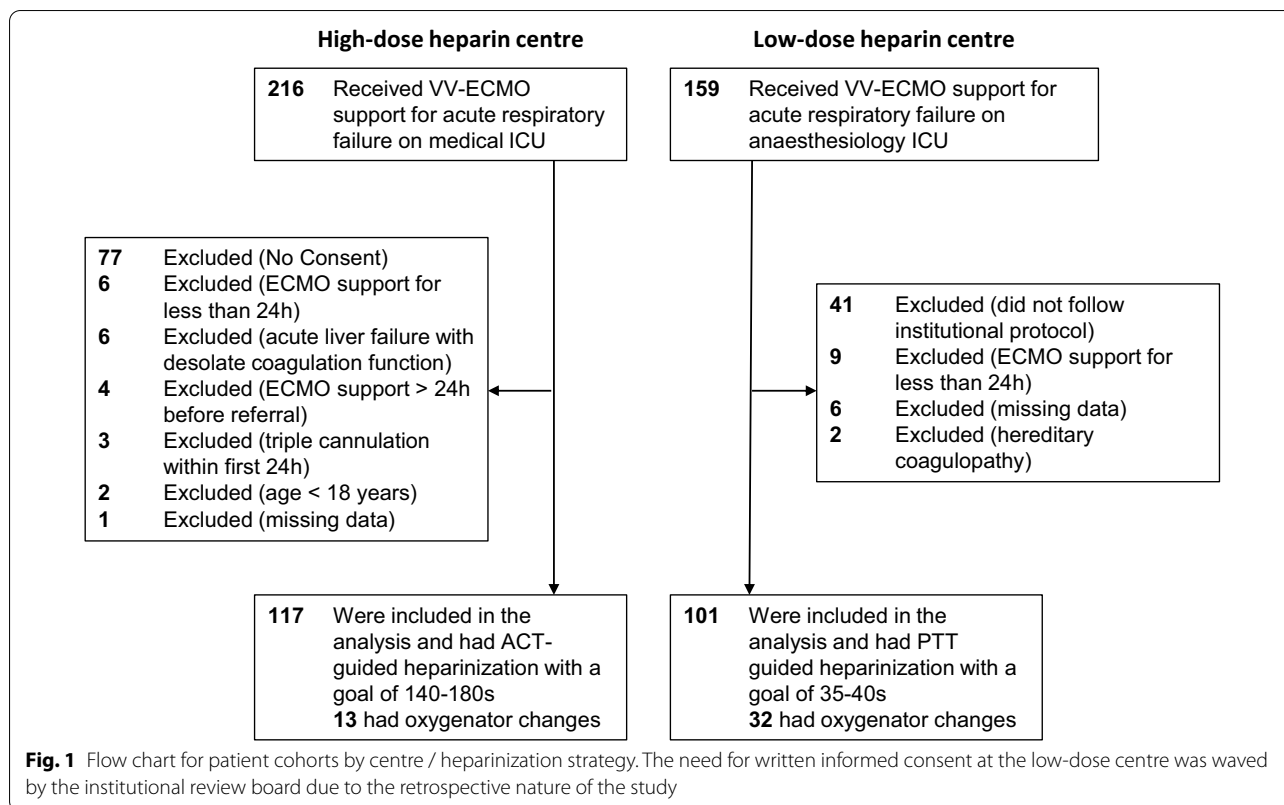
High-dose heparin centre

216 Received VV-ECMO support for acute respiratory failure on medical ICU

77 Excluded (No Consent)
6 Excluded (ECMO support for less than 24h)
6 Excluded (acute liver failure with desolate coagulation function)
4 Excluded (ECMO support > 24h before referral)
3 Excluded (triple cannulation within first 24h)
2 Excluded (age < 18 years)
1 Excluded (missing data)

117 Were included in the analysis and had ACT-guided heparinization with a goal of 140-180s
13 had oxygenator changes

Low-dose heparin centre

159 Received VV-ECMO support for acute respiratory failure on anaesthesiology ICU

41 Excluded (did not follow institutional protocol)
9 Excluded (ECMO support for less than 24h)
6 Excluded (missing data)
2 Excluded (hereditary coagulopathy)

101 Were included in the analysis and had PTT guided heparinization with a goal of 35-40s
32 had oxygenator changes

Fig. 1 Flow chart for patient cohorts by centre / heparinization strategy. The need for written informed consent at the low-dose centre was waved by the institutional review board due to the retrospective nature of the study